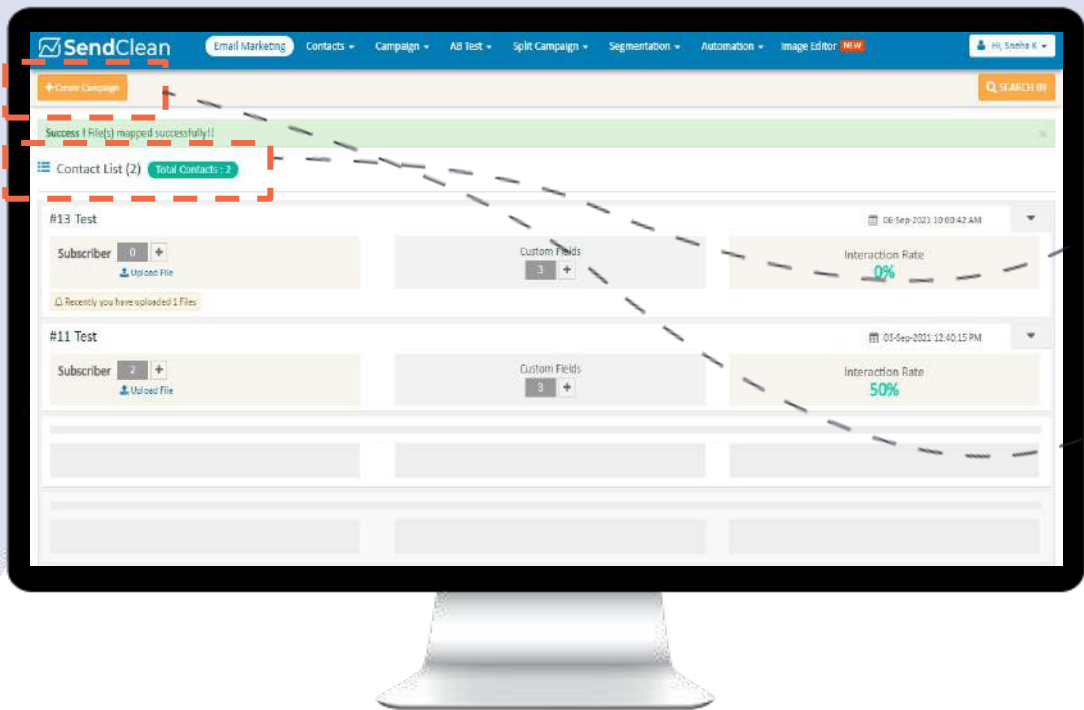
SendClean

Email Marketing Contacts ▾ Campaign ▾ AB Test ▾ Split Campaign ▾ Segmentation ▾ Automation ▾ Image Editor NEW

Hi, Sneha K ▾

+ Create Campaign

SEARCH BY

Success ! File(s) mapped successfully!!

×

Contact List (2) Total Contacts : 2

#13 Test

06-Sep-2021 10:03:42 AM

Subscriber 0 +

Upload File

Custom Fields

3 +

Interaction Rate

0%

Recently you have uploaded 1 Files

#11 Test

03-Sep-2021 12:40:15 PM

Subscriber 2 +

Upload File

Custom Fields

3 +

Interaction Rate

50%